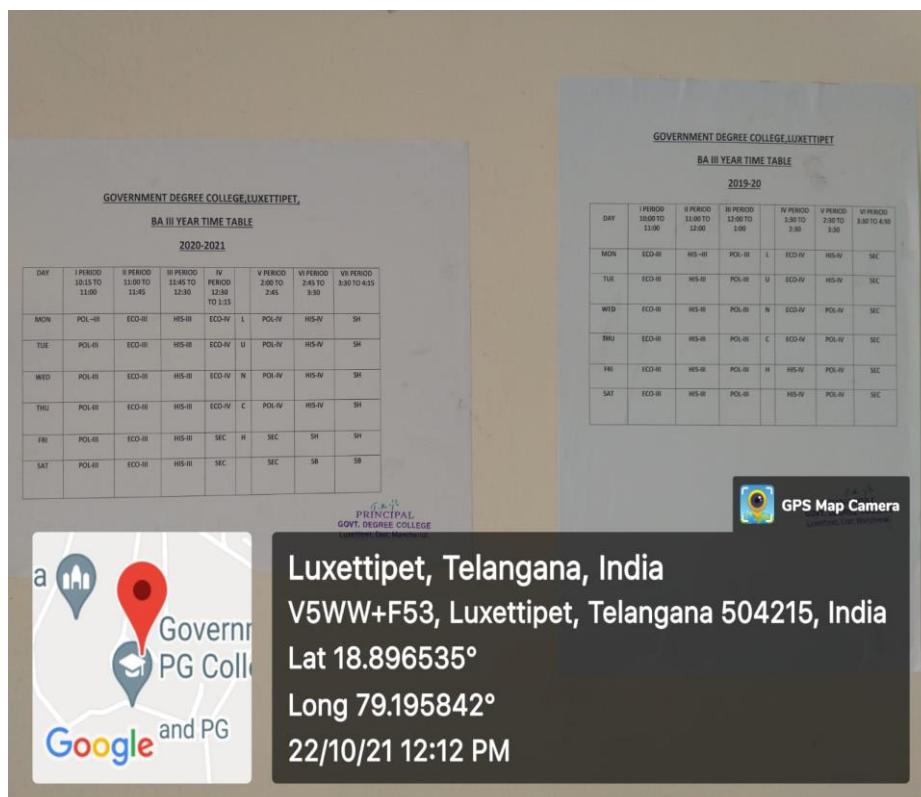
GOVERNMENT DEGREE COLLEGE,LUXETTIPET,

BA III YEAR TIME TABLE

2020-2021

| DAY | I PERIOD 10:15 TO 11:00 | II PERIOD 11:00 TO 11:45 | III PERIOD 11:45 TO 12:30 | IV PERIOD 12:30 TO 1:15 | | V PERIOD 2:00 TO 2:45 | VI PERIOD 2:45 TO 3:30 | VII PERIOD 3:30 TO 4:15 |
|---|---|---|---|---|---|---|---|---|
| MON | POL-III | ECO-III | HIS-III | ECO-IV | L | POL-IV | HIS-IV | SH |
| TUE | POL-III | ECO-III | HIS-III | ECO-IV | U | POL-IV | HIS-IV | SH |
| WED | POL-III | ECO-III | HIS-III | ECO-IV | N | POL-IV | HIS-IV | SH |
| THU | POL-III | ECO-III | HIS-III | ECO-IV | C | POL-IV | HIS-IV | SH |
| FRI | POL-III | ECO-III | HIS-III | SEC | H | SEC | SH | SH |
| SAT | POL-III | ECO-III | HIS-III | SEC | | SEC | SB | SB |

PRINCIPAL
GOVT. DEGREE COLLEGE
Luxettipet, Dist. Mancherial

GOVERNMENT DEGREE COLLEGE,LUXETTIPET

BA III YEAR TIME TABLE

2019-20

| DAY | I PERIOD 10:00 TO 11:00 | II PERIOD 11:00 TO 12:00 | III PERIOD 12:00 TO 1:00 | | IV PERIOD 1:30 TO 2:30 | V PERIOD 2:30 TO 3:30 | VI PERIOD 3:30 TO 4:30 |
|---|---|---|---|---|---|---|---|
| MON | ECO-III | HIS-III | POL-III | L | ECO-IV | HIS-IV | SEC |
| TUE | ECO-III | HIS-III | POL-III | U | ECO-IV | HIS-IV | SEC |
| WED | ECO-III | HIS-III | POL-III | N | ECO-IV | POL-IV | SEC |
| THU | ECO-III | HIS-III | POL-III | C | ECO-IV | POL-IV | SEC |
| FRI | ECO-III | HIS-III | POL-III | H | HIS-IV | POL-IV | SEC |
| SAT | ECO-III | HIS-III | POL-III | | HIS-IV | POL-IV | SEC |

Luxettipet, Dist. Mancherial

GPS Map Camera

Government PG College and PG

Google

Luxettipet, Telangana, India
V5WW+F53, Luxettipet, Telangana 504215, India
Lat 18.896535°
Long 79.195842°
22/10/21 12:12 PM